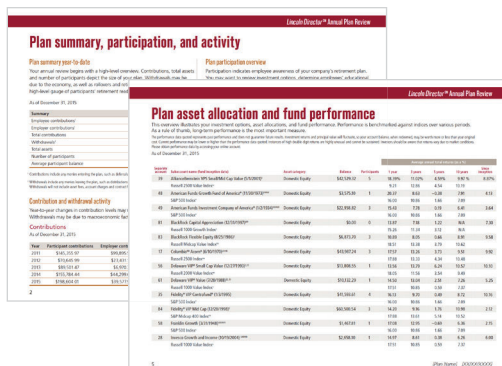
Lincoln Director℠ Annual Plan Review

Plan summary, participation, and activity

Plan summary year-to-date

Your annual review begins with a high-level overview. Contributions, total assets and number of participants depict the size of your plan. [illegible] due to the economy, as well as rollovers and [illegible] High-level gauge of participants' retirement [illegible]

As of December 31, 2015

| Summary |
|---|
| Employee contributions¹ |
| Employer contributions¹ |
| Total contributions |
| Withdrawals² |
| Total assets |
| Number of participants |
| Average participant balance |

Plan participation overview

Participation indicates employee awareness of your company's retirement plan. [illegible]

Contribution and withdrawal activity

Year-to-year changes in contribution levels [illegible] Withdrawals may be due to macroeconomic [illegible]

Contributions

As of December 31, 2015

| Year | Participant contributions | Employer contr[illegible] |
|---|---|---|
| 2011 | $145,353.97 | $86,806 |
| 2012 | $70,840.99 | $21,631 |
| 2013 | $89,181.87 | $8,416 |
| 2014 | $155,764.44 | $44,298 |
| 2015 | $198,604.01 | $20,577 |

2

Lincoln Director℠ Annual Plan Review

Plan asset allocation and fund performance

This review illustrates your investment options, asset allocations, and fund performance. Performance is benchmarked against indices over various periods. As a rule of thumb, long-term performance is the most important measure.

As of December 31, 2015

| Investment option | Value source name (fund inception date) | Asset category | Balance | Participants | 1 year | 3 years | 5 years | 10 years | Since inception |
|---|---|---|---|---|---|---|---|---|---|
| 89 | AllianceBernstein SMID Small Cap Value (3/1/2001) | Domestic Equity | $82,539.55 | 5 | 16.09 | 13.22 | 6.99 | 9.96 | 6.07 |
| | Russell 2000 Value Index | | | | 9.21 | 13.90 | 6.54 | 10.19 | |
| 44 | American Funds Growth Fund of America | Domestic Equity | $3,575.81 | 1 | 26.07 | 8.63 | -2.28 | 2.90 | 6.13 |
| | S&P 500 Index | | | | 16.00 | 10.66 | 1.66 | 2.60 | |
| 45 | American Funds Investment Co of America | Domestic Equity | $32,918.82 | 3 | 15.42 | 7.78 | 0.19 | 6.41 | 3.64 |
| | S&P 500 Index | | | | 16.00 | 10.66 | 1.66 | 2.60 | |
| 81 | BlackRock Capital Appreciation | Domestic Equity | $0.00 | 0 | 13.07 | 7.98 | 1.22 | 8.67 | 7.38 |
| | Russell 1000 Growth Index | | | | 15.26 | 11.35 | 3.12 | 8.5 | |
| 83 | BlackRock Flexible Equity | Domestic Equity | $6,915.01 | 3 | 16.06 | 8.05 | 3.68 | 8.91 | 9.58 |
| | Russell Midcap Index | | | | 18.51 | 13.18 | 4.79 | 10.62 | |
| 17 | Columbia Acorn | Domestic Equity | $10,907.24 | 2 | 17.51 | 13.35 | 0.75 | 8.57 | 9.90 |
| | Russell 2000 Index | | | | 17.08 | 13.12 | 4.34 | 10.48 | |
| 65 | Delaware VIP Small Cap Value | Domestic Equity | $11,808.55 | 1 | 13.56 | 13.29 | 6.24 | 10.57 | 10.51 |
| | Russell 2000 Value Index | | | | 18.05 | 11.56 | 3.54 | 8.80 | |
| 61 | Delaware VIP Value | Domestic Equity | $10,132.29 | 1 | 14.50 | 14.04 | 2.51 | 7.26 | 5.25 |
| | Russell 1000 Value Index | | | | 17.51 | 10.86 | 2.59 | 7.27 | |
| 75 | Fidelity VIP Contrafund | Domestic Equity | $11,103.41 | 4 | 16.13 | 9.70 | 2.48 | 8.72 | 10.55 |
| | S&P 500 Index | | | | 16.00 | 10.66 | 1.66 | 2.60 | |
| 54 | Fidelity VIP Mid Cap | Domestic Equity | $62,509.54 | 5 | 14.20 | 9.96 | 1.76 | 10.89 | 2.17 |
| | S&P MidCap 400 Index | | | | 17.88 | 13.63 | 5.14 | 10.54 | |
| 84 | Franklin Growth | Domestic Equity | $1,467.81 | 1 | 17.00 | 12.95 | -0.69 | 6.36 | 2.75 |
| | S&P 500 Index | | | | 16.00 | 10.66 | 1.66 | 2.60 | |
| 39 | Invesco Growth and Income | Domestic Equity | $2,958.96 | 1 | 14.97 | 8.41 | 0.28 | 6.26 | 8.00 |
| | Russell 1000 Value Index | | | | 17.51 | 10.86 | 2.59 | 7.27 | |

5

Plan Name: XXXXXXXXX